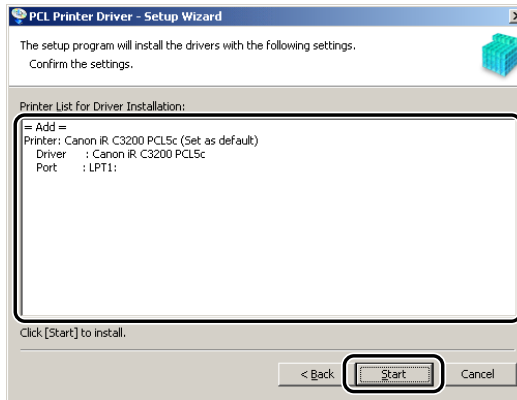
PCL Printer Driver - Setup Wizard

The setup program will install the drivers with the following settings.
Confirm the settings.

Printer List for Driver Installation:

= Add =
Printer: Canon iR C3200 PCL5c (Set as default)
Driver : Canon iR C3200 PCL5c
Port : LPT1:

Click [Start] to install.

< Back
Start
Cancel